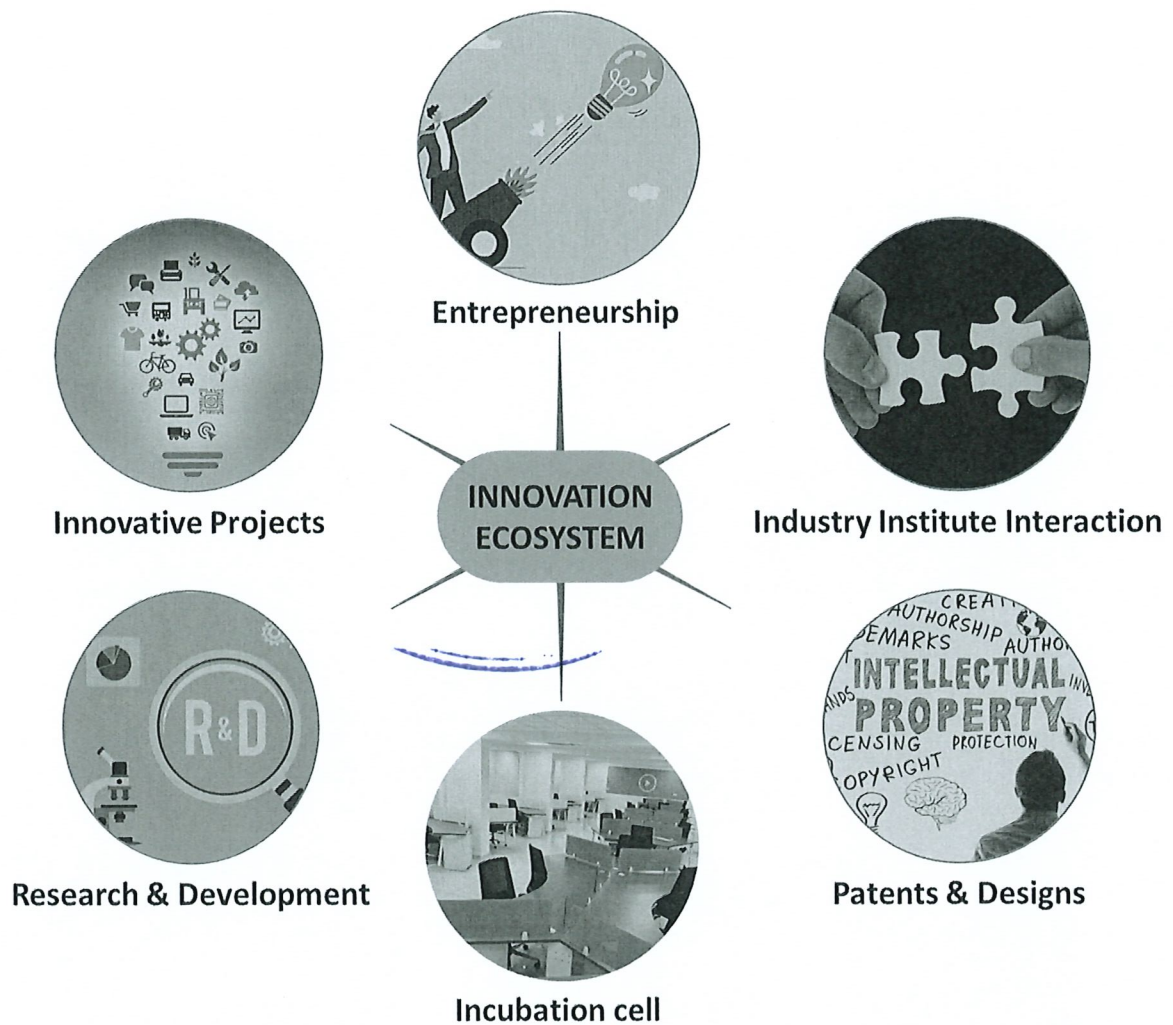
Entrepreneurship

Innovative Projects

INNOVATION ECOSYSTEM

Industry Institute Interaction

R&D

Research & Development

CREAT
AUTHORSHIP
DEMARKS
AUTHO
INTELLECTUAL
PROPERTY
ANDS
INV
CENSING
PROTECTION
OPYRIGHT

Patents & Designs

Incubation cell